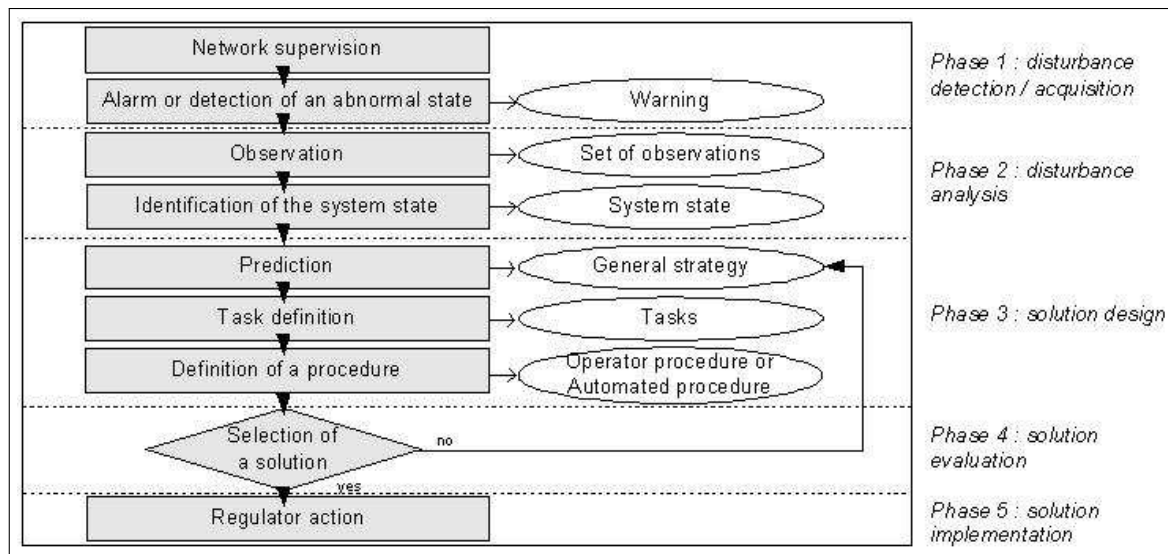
Network supervision

Alarm or detection of an abnormal state

Warning

Phase 1 : disturbance detection / acquisition

Observation

Set of observations

Identification of the system state

System state

Phase 2 : disturbance analysis

Prediction

General strategy

Task definition

Tasks

Definition of a procedure

Operator procedure or Automated procedure

Phase 3 : solution design

Selection of a solution

no

Phase 4 : solution evaluation

yes

Regulator action

Phase 5 : solution implementation